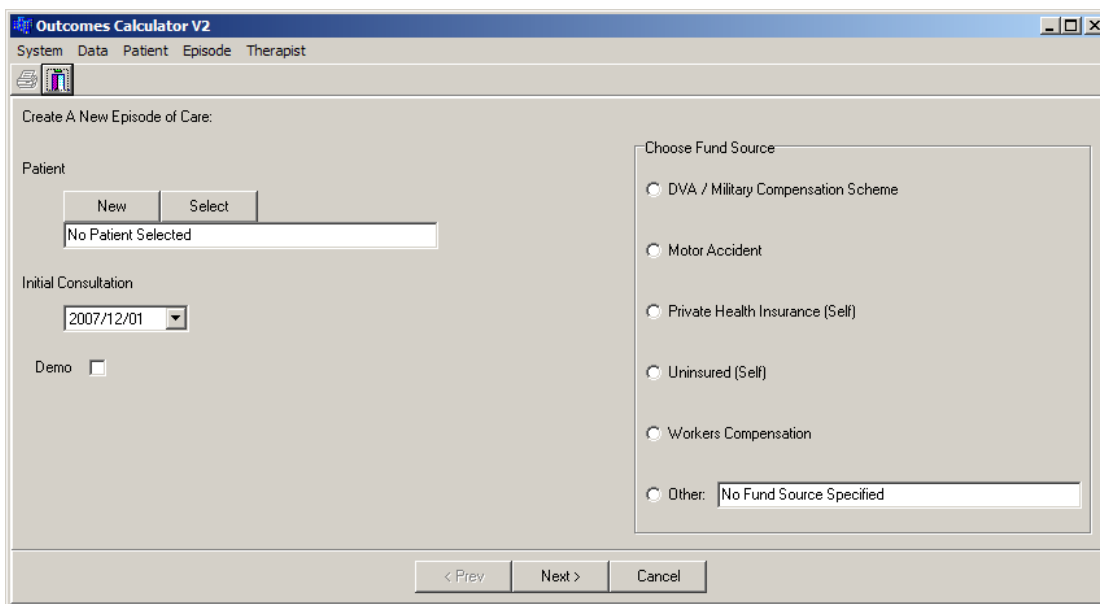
Outcomes Calculator V2

System Data Patient Episode Therapist

Create A New Episode of Care:

Patient

New Select

No Patient Selected

Initial Consultation

2007/12/01

Demo

Choose Fund Source

DVA / Military Compensation Scheme

Motor Accident

Private Health Insurance (Self)

Uninsured (Self)

Workers Compensation

Other: No Fund Source Specified

< Prev Next > Cancel